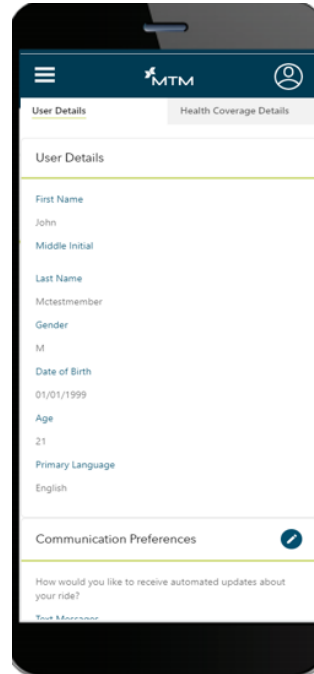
MTM

User Details

Health Coverage Details

User Details

First Name

John

Middle Initial

Last Name

Mctestmember

Gender

M

Date of Birth

01/01/1999

Age

21

Primary Language

English

Communication Preferences

How would you like to receive automated updates about your ride?

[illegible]